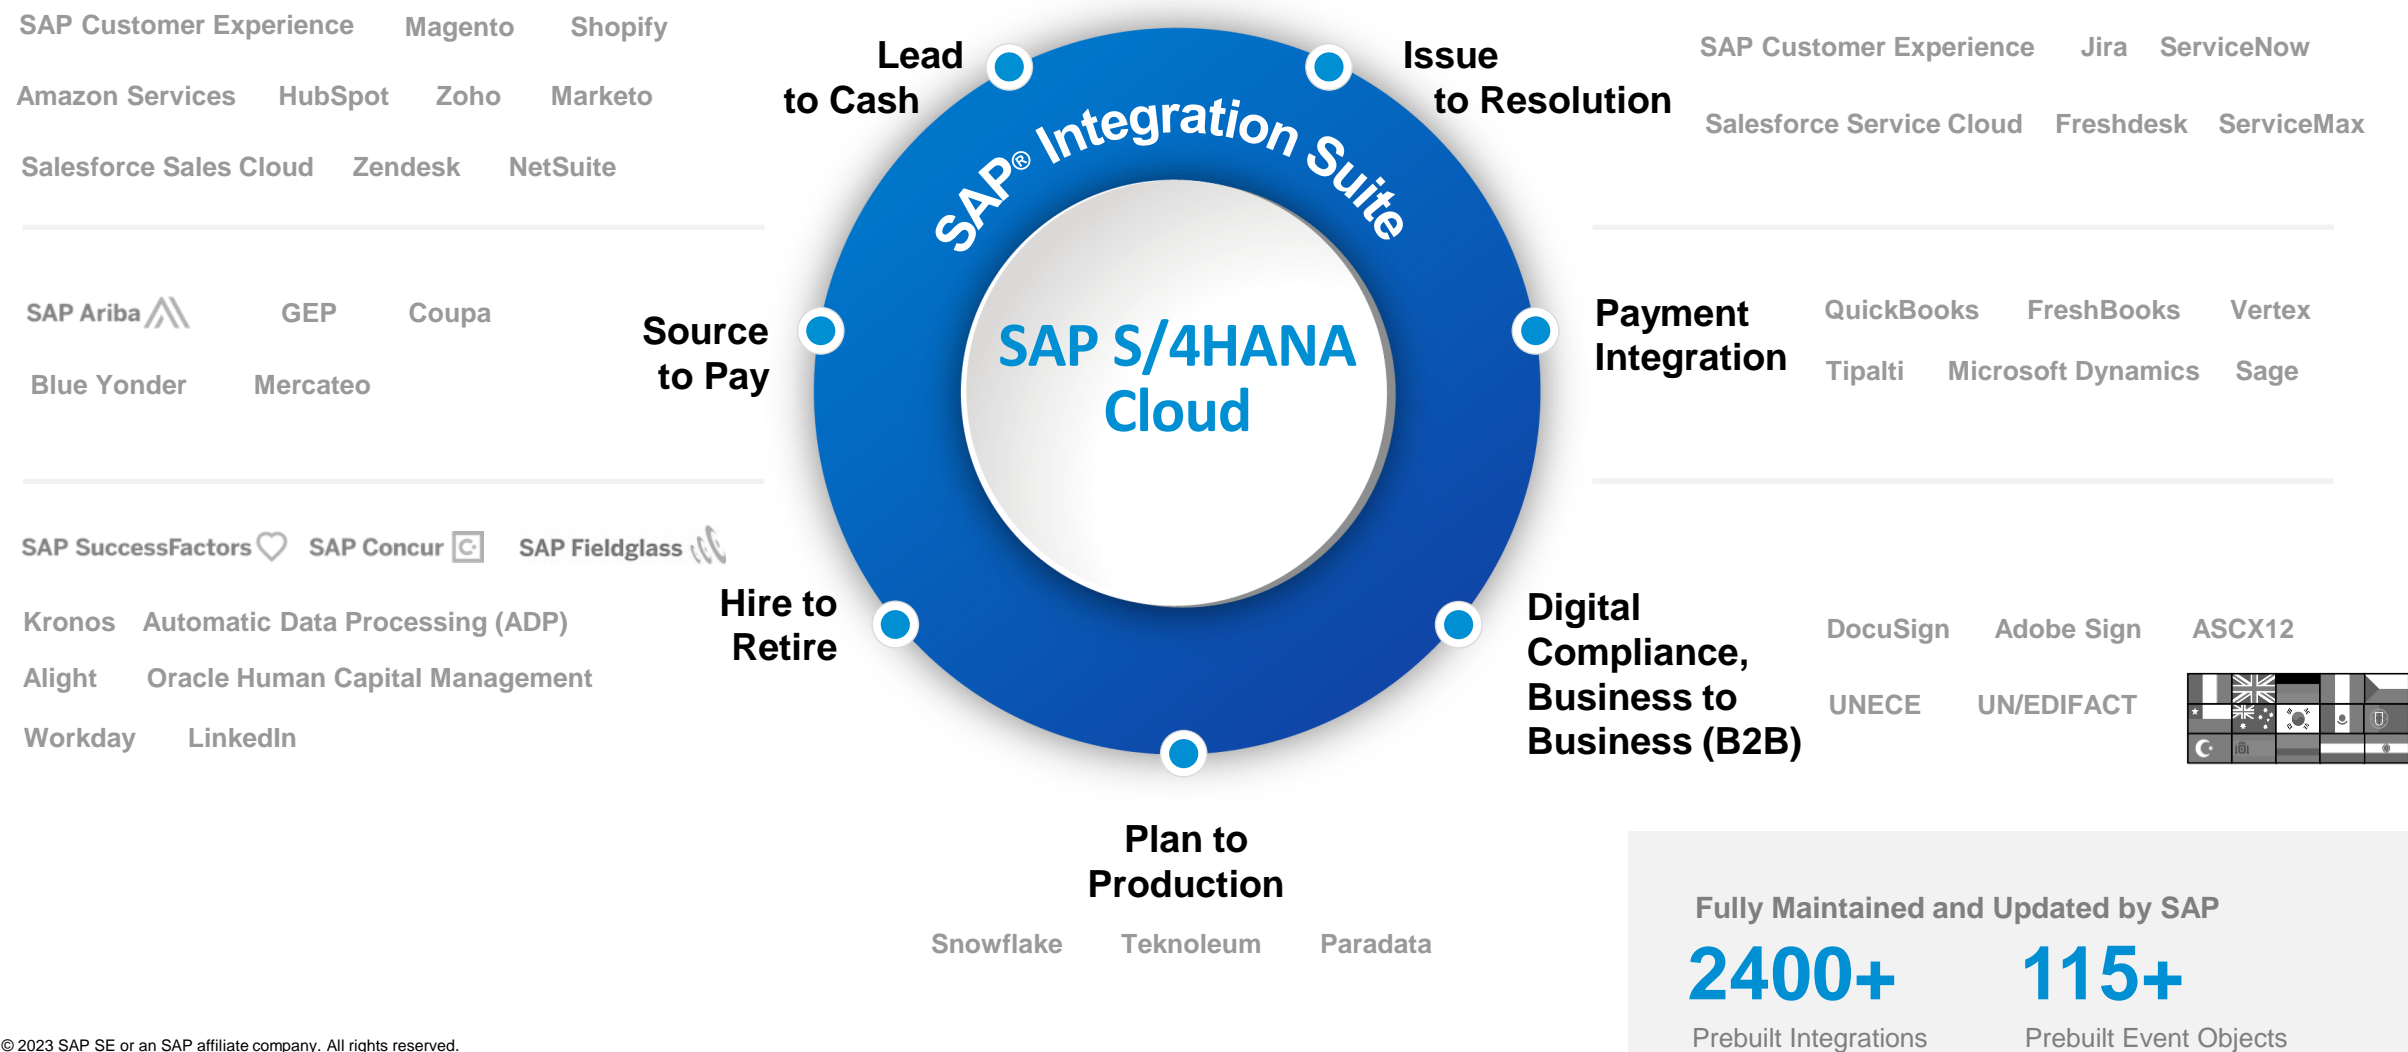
SAP Customer Experience Magento Shopify

Amazon Services HubSpot Zoho Marketo

Salesforce Sales Cloud Zendesk NetSuite

Lead to Cash

Issue to Resolution

SAP Customer Experience Jira ServiceNow

Salesforce Service Cloud Freshdesk ServiceMax

SAP® Integration Suite

SAP S/4HANA Cloud

SAP Ariba GEP Coupa

Blue Yonder Mercateo

Source to Pay

Payment Integration

QuickBooks FreshBooks Vertex

Tipalti Microsoft Dynamics Sage

SAP SuccessFactors SAP Concur SAP Fieldglass

Kronos Automatic Data Processing (ADP)

Alight Oracle Human Capital Management

Workday LinkedIn

Hire to Retire

Digital Compliance, Business to Business (B2B)

DocuSign Adobe Sign ASCX12

UNECE UN/EDIFACT

Plan to Production

Snowflake Teknoleum Paradata

Fully Maintained and Updated by SAP

2400+
Prebuilt Integrations

115+
Prebuilt Event Objects

© 2023 SAP SE or an SAP affiliate company. All rights reserved.